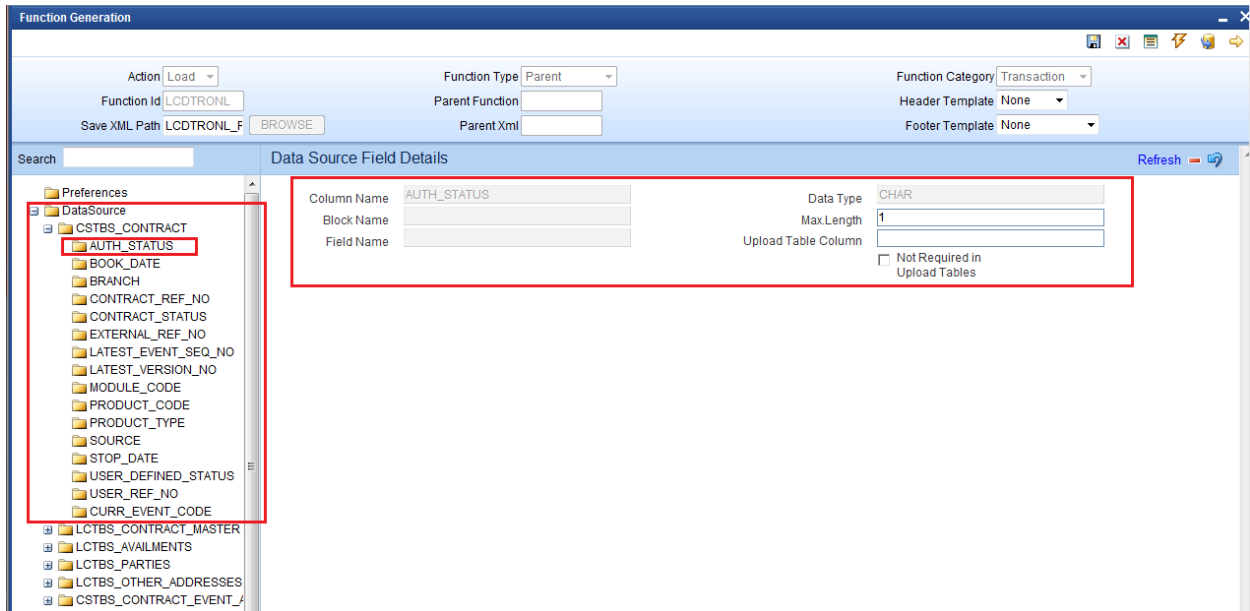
Function Generation

Action Load
Function Id LCDTRONL
Save XML Path LCDTRONL_F BROWSE
Function Type Parent
Parent Function
Parent Xml
Function Category Transaction
Header Template None
Footer Template None

Search

Preferences
DataSource
CSTBS_CONTRACT
AUTH_STATUS
BOOK_DATE
BRANCH
CONTRACT_REF_NO
CONTRACT_STATUS
EXTERNAL_REF_NO
LATEST_EVENT_SEQ_NO
LATEST_VERSION_NO
MODULE_CODE
PRODUCT_CODE
PRODUCT_TYPE
SOURCE
STOP_DATE
USER_DEFINED_STATUS
USER_REF_NO
CURR_EVENT_CODE
LCTBS_CONTRACT_MASTER
LCTBS_AVAILMENTS
LCTBS_PARTIES
LCTBS_OTHER_ADDRESSES
CSTBS_CONTRACT_EVENT_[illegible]

Data Source Field Details
Refresh

Column Name AUTH_STATUS
Block Name
Field Name
Data Type CHAR
Max.Length 1
Upload Table Column
Not Required in Upload Tables